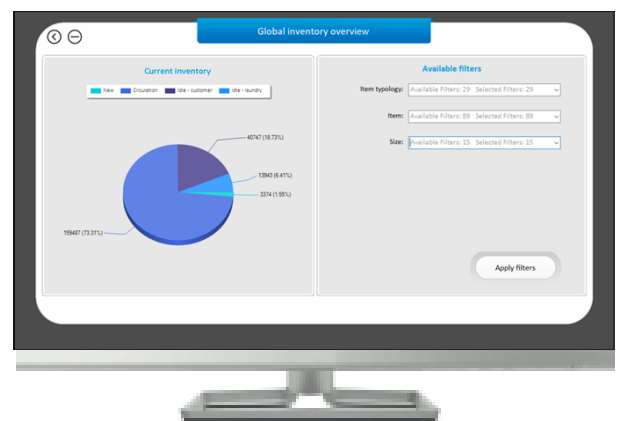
Global inventory overview

Current inventory

New Circulation Idle - customer Idle - laundry

40747 (18.73%)

13943 (6.41%)

3374 (1.55%)

159487 (73.31%)

Available filters

Item typology: Available Filters: 29 Selected Filters: 29

Item: Available Filters: 89 Selected Filters: 89

Size: Available Filters: 15 Selected Filters: 15

Apply filters